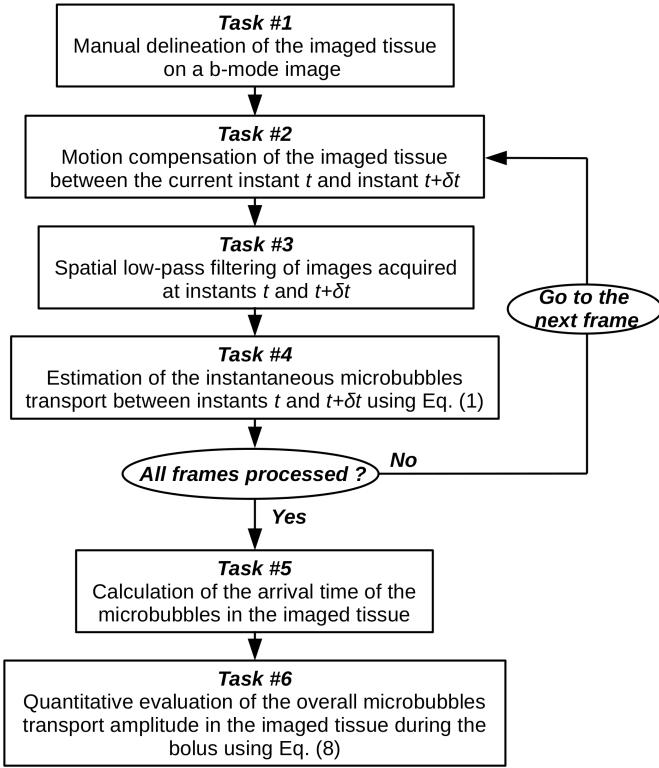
**Task #1**
Manual delineation of the imaged tissue on a b-mode image

**Task #2**
Motion compensation of the imaged tissue between the current instant $t$ and instant $t+\delta t$

**Task #3**
Spatial low-pass filtering of images acquired at instants $t$ and $t+\delta t$

Go to the next frame

**Task #4**
Estimation of the instantaneous microbubbles transport between instants $t$ and $t+\delta t$ using Eq. (1)

All frames processed ?

No

Yes

**Task #5**
Calculation of the arrival time of the microbubbles in the imaged tissue

**Task #6**
Quantitative evaluation of the overall microbubbles transport amplitude in the imaged tissue during the bolus using Eq. (8)